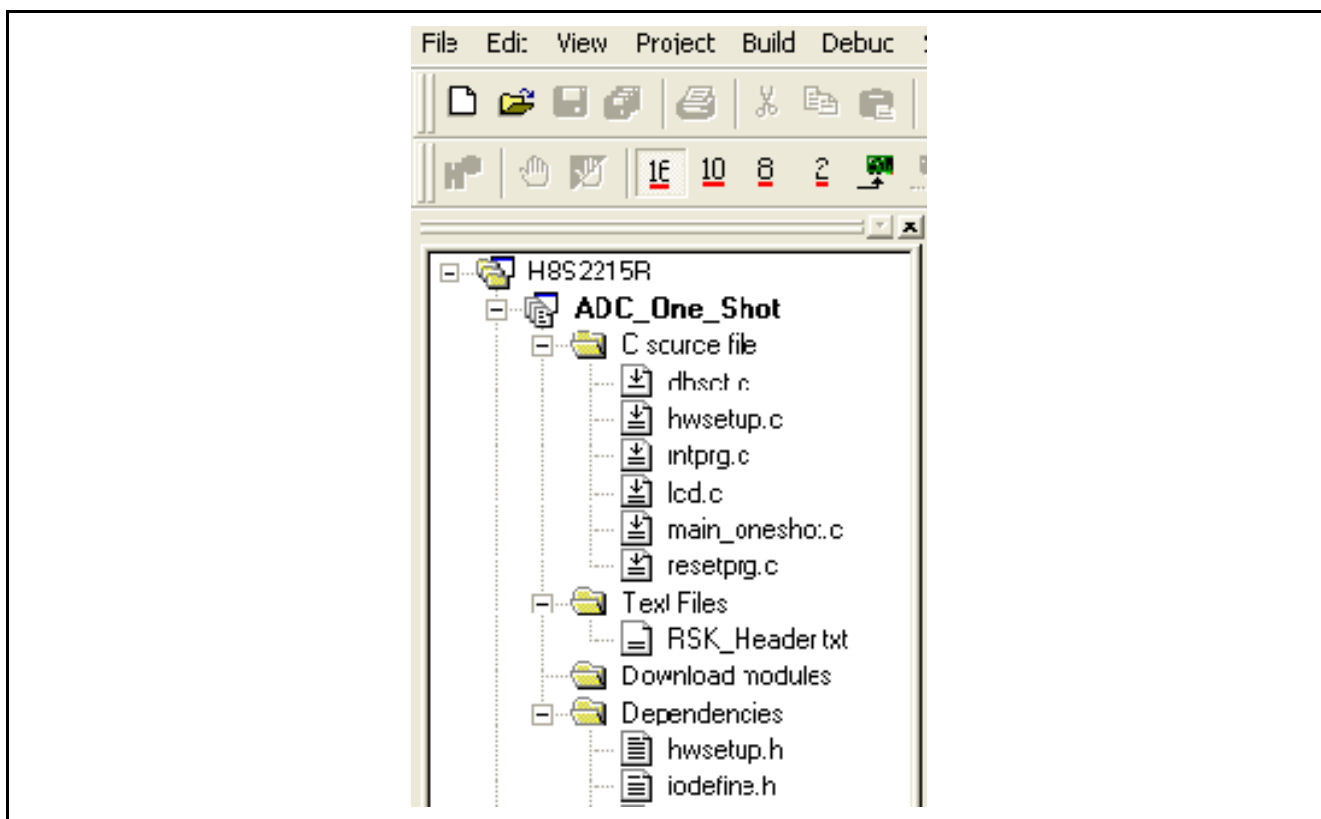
File Edit View Project Build Debuc

16 10 8 2

H8S2215R
ADC_One_Shot
C scurce file
dbsct.c
hwsetup.c
intprg.c
lcd.c
main_onesho:.c
resetprg.c
Text Files
RSK_Header.txt
Download modules
Dependencies
hwsetup.h
iodefine.h